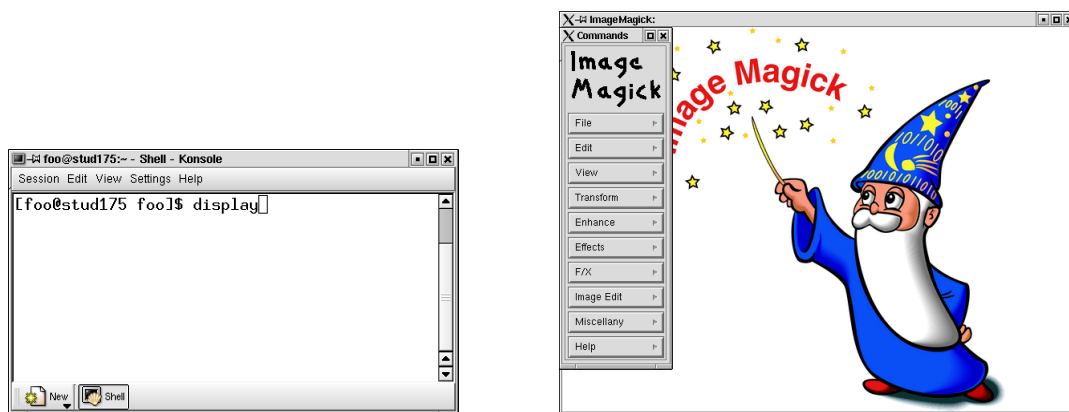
foo@stud175:~ - Shell - Konsole

Session Edit View Settings Help

[foo@stud175 foo]$ display

New Shell

ImageMagick:

Commands

Image Magick

File
Edit
View
Transform
Enhance
Effects
F/X
Image Edit
Miscellany
Help

Image Magick